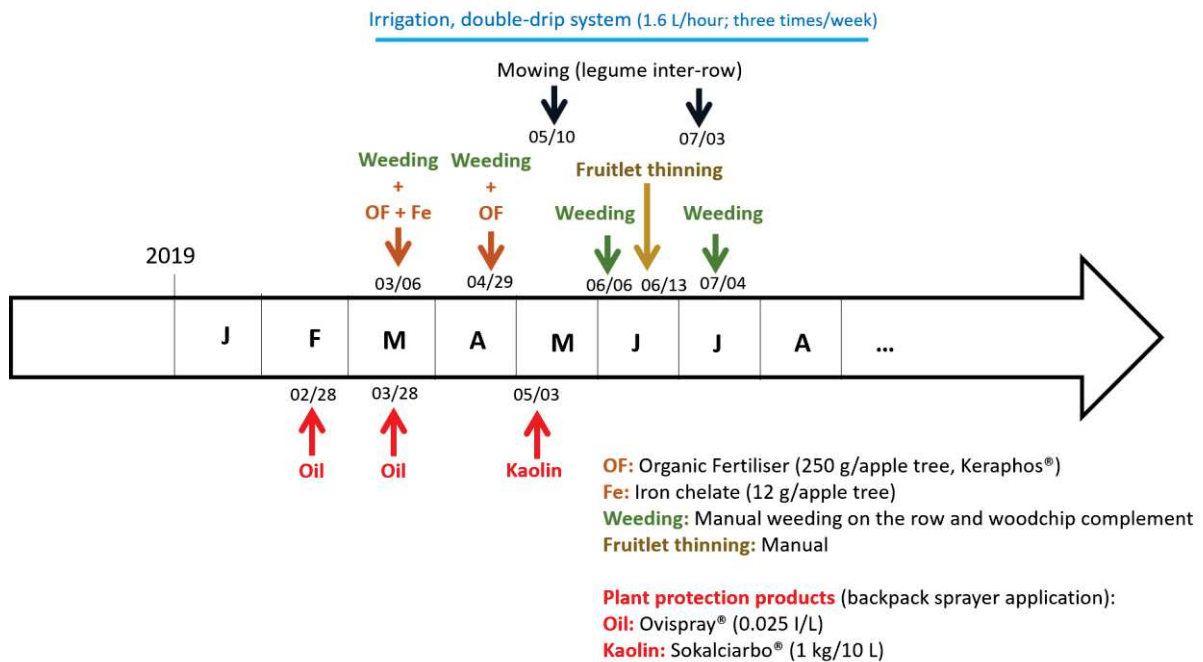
Irrigation, double-drip system (1.6 L/hour; three times/week)

Mowing (legume inter-row)

05/10

07/03

Weeding + OF + Fe

Weeding + OF

Fruitlet thinning

Weeding

Weeding

2019

03/06

04/29

06/06

06/13

07/04

| | J | F | M | A | M | J | J | A | … |
|---|---|---|---|---|---|---|---|---|---|

02/28

03/28

05/03

Oil

Oil

Kaolin

OF: Organic Fertiliser (250 g/apple tree, Keraphos®)
Fe: Iron chelate (12 g/apple tree)
Weeding: Manual weeding on the row and woodchip complement
Fruitlet thinning: Manual

Plant protection products (backpack sprayer application):
Oil: Ovispray® (0.025 l/L)
Kaolin: Sokalciarbo® (1 kg/10 L)